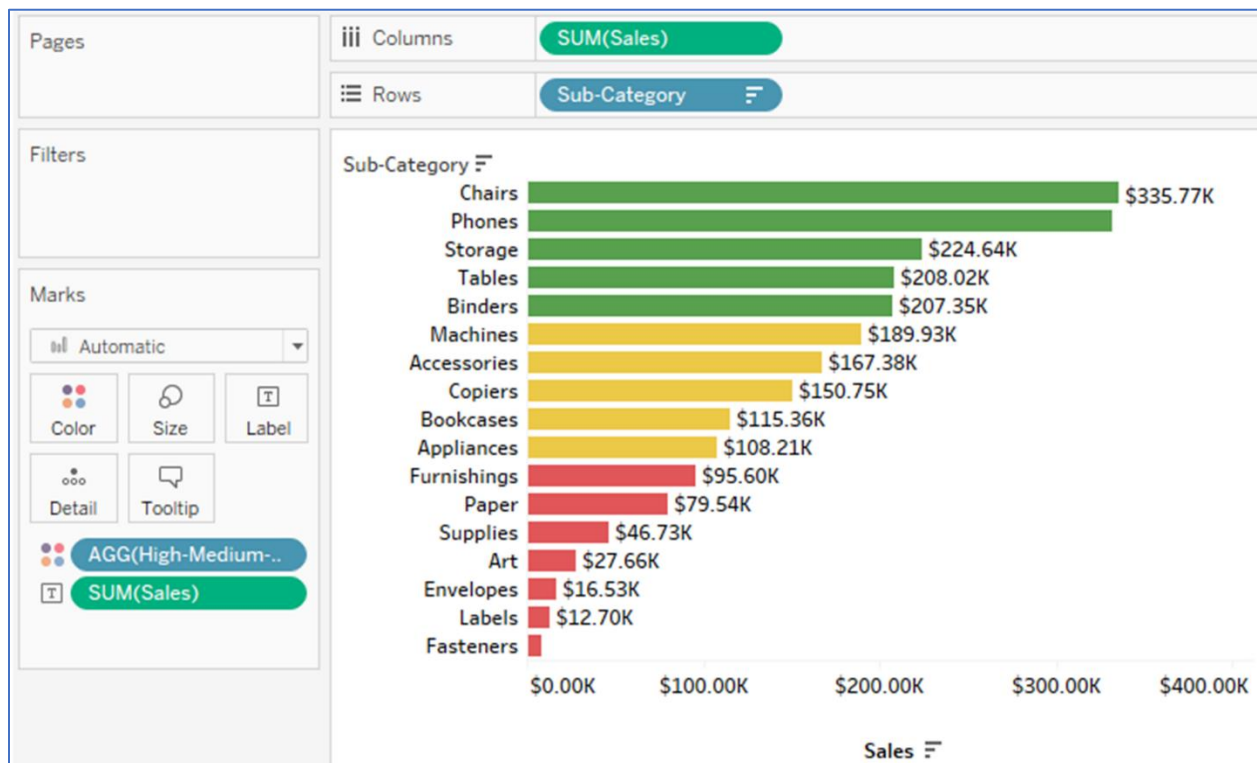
Pages

Columns SUM(Sales)

Rows Sub-Category

Filters

Marks

Automatic

Color Size Label

Detail Tooltip

AGG(High-Medium-..

SUM(Sales)

Sub-Category

| Sub-Category | Sales |
|---|---|
| Chairs | $335.77K |
| Phones | |
| Storage | $224.64K |
| Tables | $208.02K |
| Binders | $207.35K |
| Machines | $189.93K |
| Accessories | $167.38K |
| Copiers | $150.75K |
| Bookcases | $115.36K |
| Appliances | $108.21K |
| Furnishings | $95.60K |
| Paper | $79.54K |
| Supplies | $46.73K |
| Art | $27.66K |
| Envelopes | $16.53K |
| Labels | $12.70K |
| Fasteners | |

$0.00K $100.00K $200.00K $300.00K $400.00K

Sales